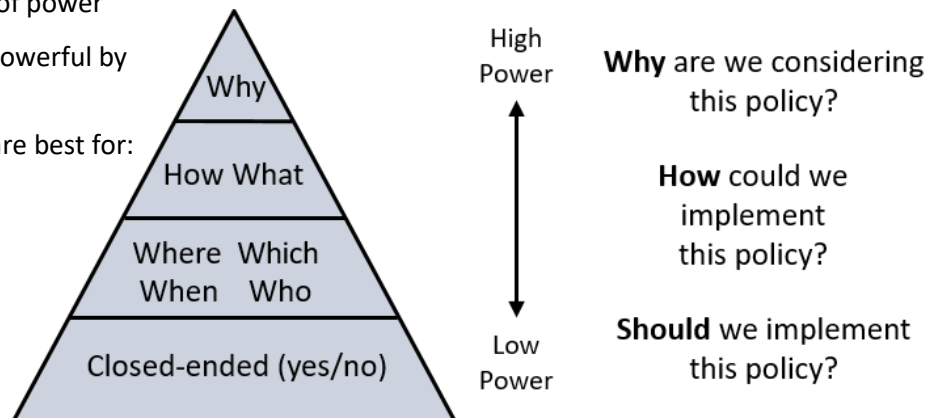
of power

owerful by

re best for:

Why

How What

Where Which
When Who

Closed-ended (yes/no)

High
Power

Low
Power

**Why** are we considering this policy?

**How** could we implement this policy?

**Should** we implement this policy?